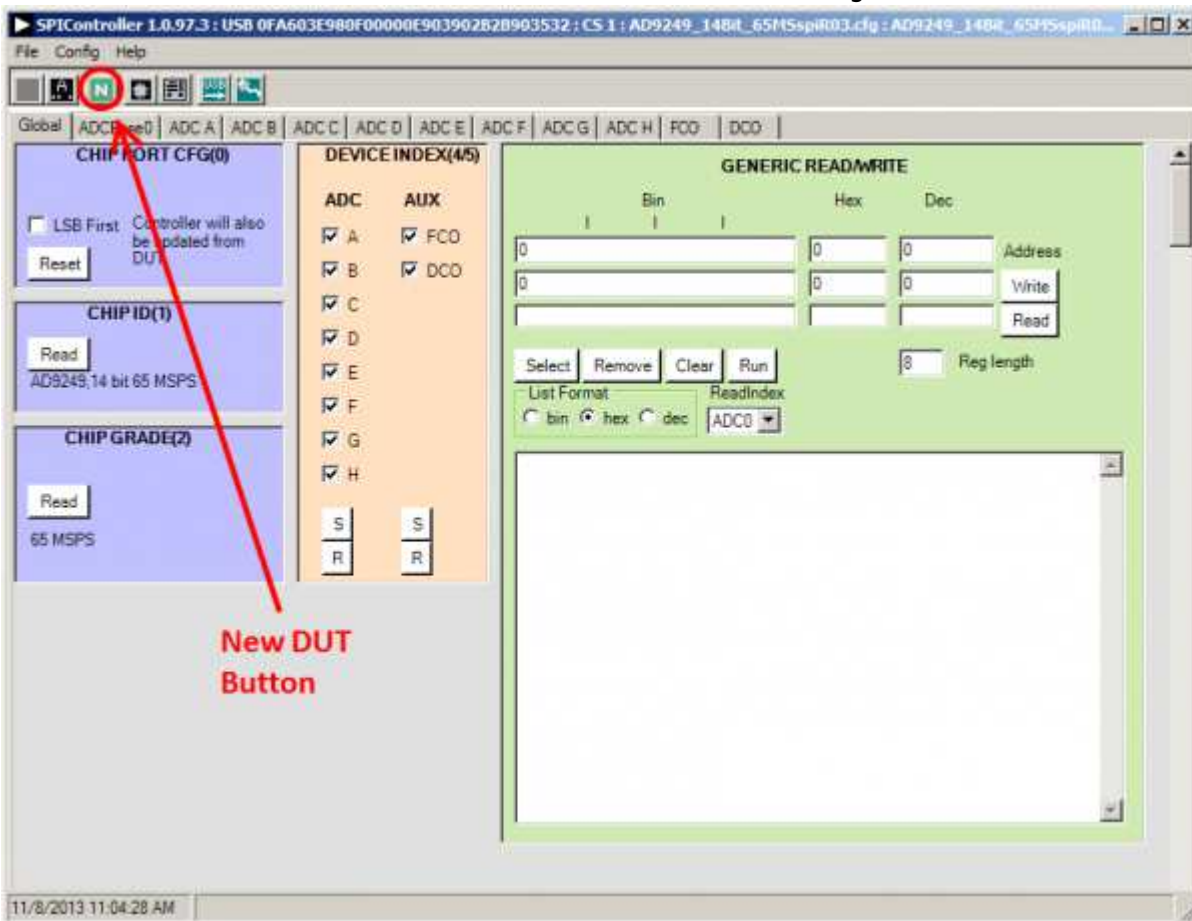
SPIController 1.0.97.3 : USB 0FA603E980F00000E903902B2B903532 : CS 1 : AD9249_14Bit_65MSspiR03.cfg : AD9249_14Bit_65MSspiR0...

File Config Help

N

Global | ADCBase0 | ADC A | ADC B | ADC C | ADC D | ADC E | ADC F | ADC G | ADC H | FCO | DCO

CHIP PORT CFG(0)

LSB First

Controller will also be updated from DUT

Reset

CHIP ID(1)

Read

AD9249, 14 bit 65 MSPS

CHIP GRADE(2)

Read

65 MSPS

DEVICE INDEX(4/5)

ADC

AUX

A

FCO

B

DCO

C

D

E

F

G

H

S

S

R

R

GENERIC READ/WRITE

Bin

Hex

Dec

0

0

0

Address

0

0

0

Write

Read

Select

Remove

Clear

Run

8

Reg length

List Format

bin

hex

dec

ReadIndex

ADC0

New DUT Button

11/8/2013 11:04:28 AM